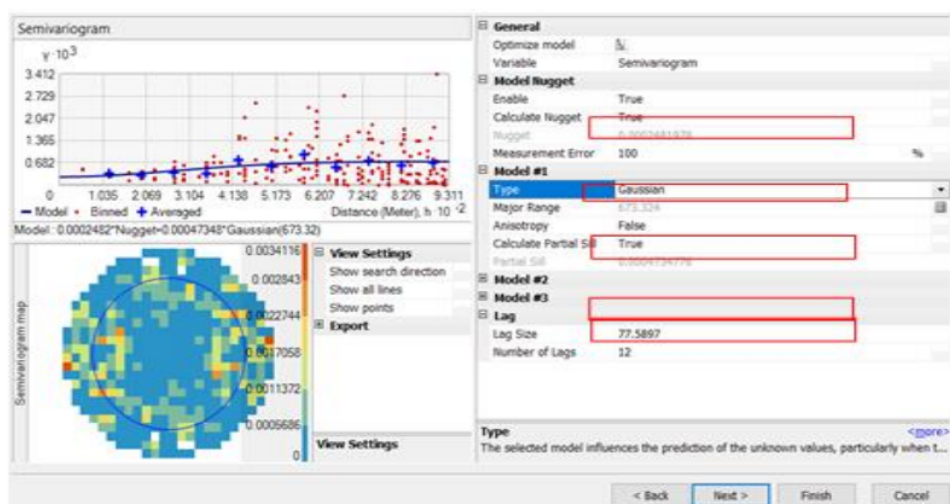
Semivariogram

γ·10³

3.412

2.729

2.047

1.365

0.682

0

1.035 2.069 3.104 4.138 5.173 6.207 7.242 8.276 9.311

— Model • Binned ✚ Averaged Distance (Meter), h·10⁻²

Model : 0.0002482*Nugget+0.00047348*Gaussian(673.32)

Semivariogram map

0.0034116

0.002843

0.0022744

0.0017058

0.0011372

0.0005686

0

⊟ View Settings
Show search direction
Show all lines
Show points
⊞ Export

View Settings

⊟ General
Optimize model
Variable Semivariogram
⊟ Model Nugget
Enable True
Calculate Nugget True
Nugget 0.0002481978
Measurement Error 100 %
⊟ Model #1
Type Gaussian
Major Range 673.324
Anisotropy False
Calculate Partial Sill True
Partial Sill 0.0004734776
⊞ Model #2
⊞ Model #3
⊟ Lag
Lag Size 77.5897
Number of Lags 12

Type <more>
The selected model influences the prediction of the unknown values, particularly when t...

< Back Next > Finish Cancel